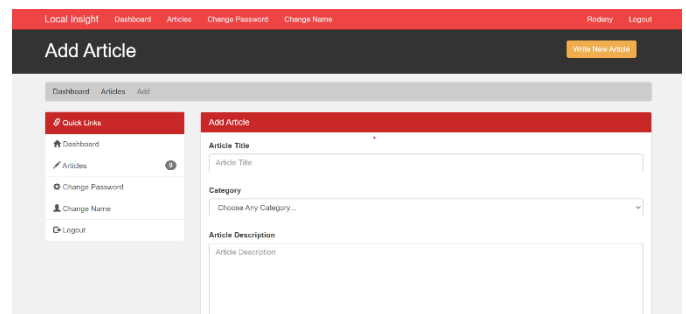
Local Insight Dashboard Articles Change Password Change Name Rodeny Logout

Add Article

Write New Article

Dashboard Articles Add

Quick Links
Dashboard
Articles 0
Change Password
Change Name
Logout

Add Article

Article Title
Article Title

Category
Choose Any Category...

Article Description
Article Description